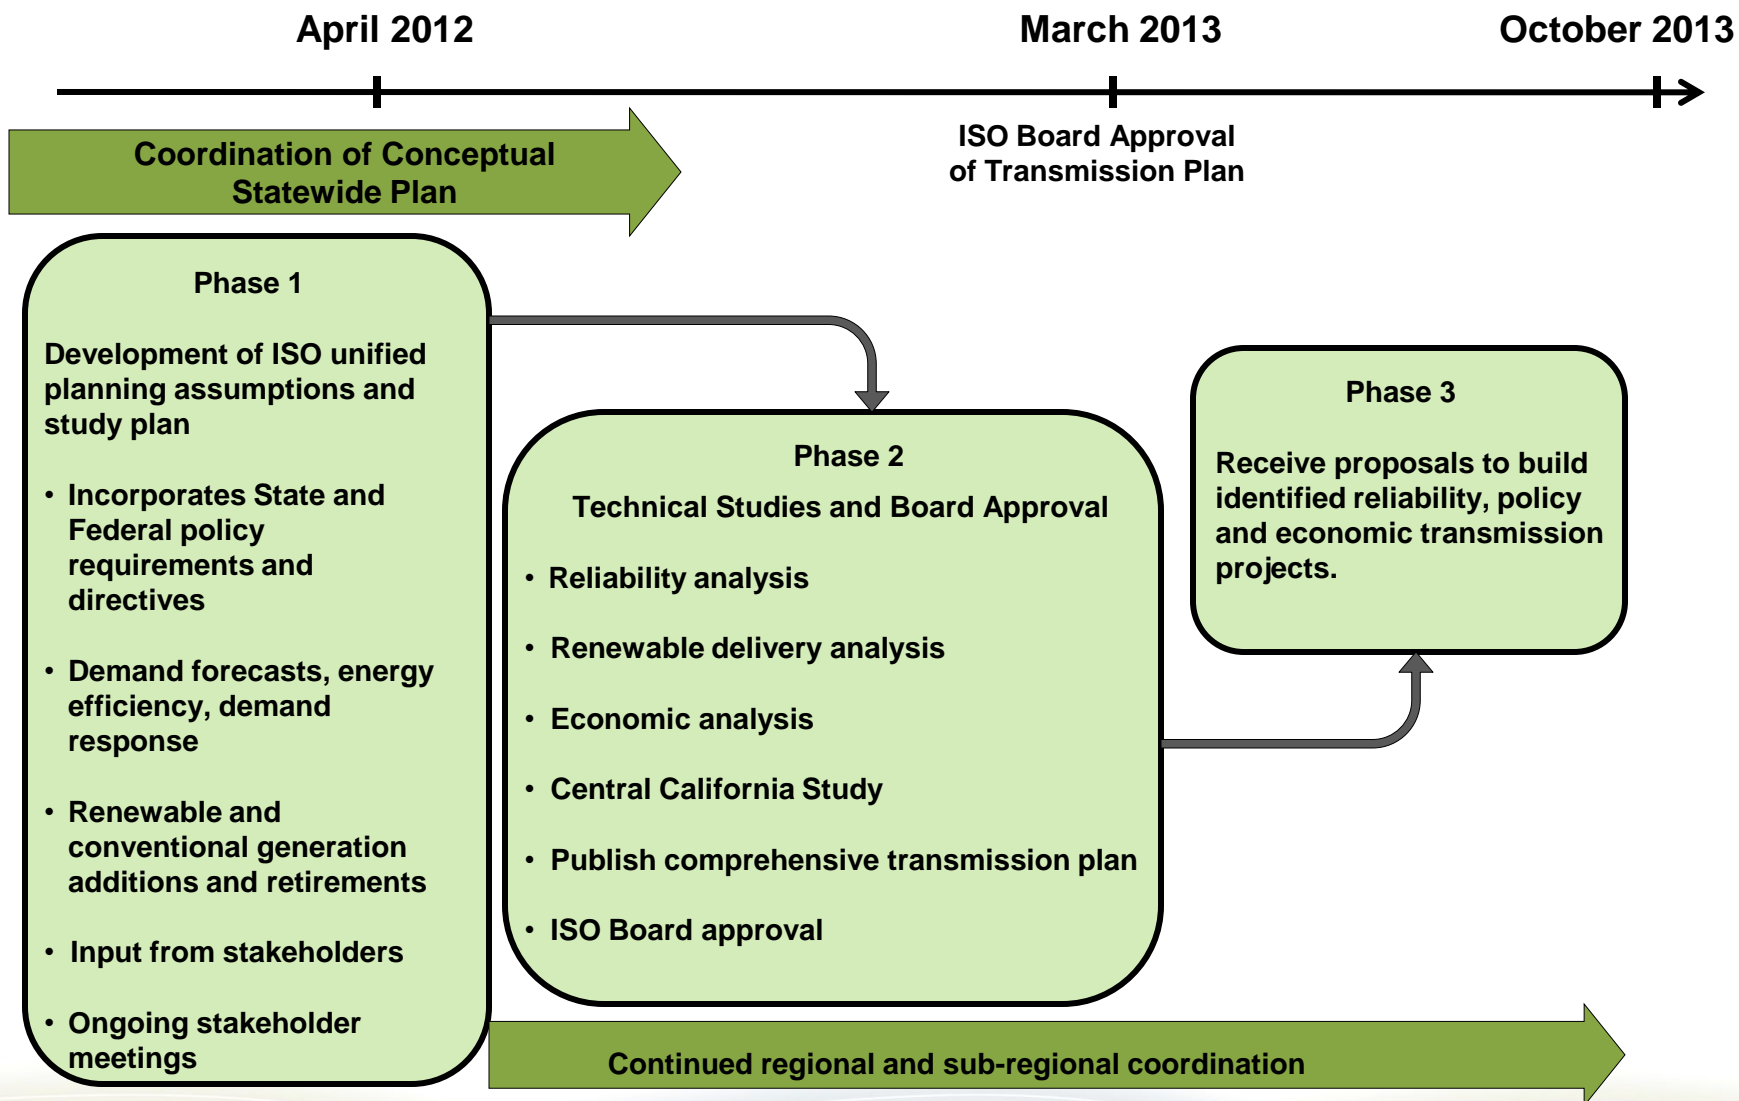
April 2012

March 2013

October 2013

Coordination of Conceptual Statewide Plan

ISO Board Approval of Transmission Plan

Phase 1

Development of ISO unified planning assumptions and study plan

• Incorporates State and Federal policy requirements and directives

• Demand forecasts, energy efficiency, demand response

• Renewable and conventional generation additions and retirements

• Input from stakeholders

• Ongoing stakeholder meetings

Phase 2

Technical Studies and Board Approval

• Reliability analysis

• Renewable delivery analysis

• Economic analysis

• Central California Study

• Publish comprehensive transmission plan

• ISO Board approval

Phase 3

Receive proposals to build identified reliability, policy and economic transmission projects.

Continued regional and sub-regional coordination